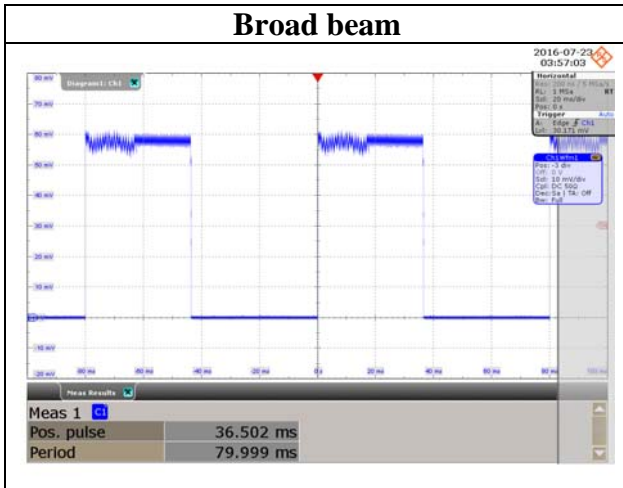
Broad beam

2016-07-23 03:57:03

Diagram1: Ch1

Horizontal
RL: 1 MSa
Scl: 20 ms/div
Pos: 0 s
Trigger
A: Edge Ch1
Lvl: 30.171 mV

Ch1Wfm1
Pos: -3 div
Off: 0 V
Scl: 10 mV/div
Cpl: DC 50Ω
Dec:Sa | TA: Off
Bw: Full

80 mV
70 mV
60 mV
50 mV
40 mV
30 mV
20 mV
10 mV
-10 mV
-20 mV

-80 ms
-60 ms
-40 ms
-20 ms
0 s
20 ms
40 ms
60 ms
80 ms
100 ms

Meas Results

Meas 1 C1

| Pos. pulse | 36.502 ms |
|---|---|
| Period | 79.999 ms |